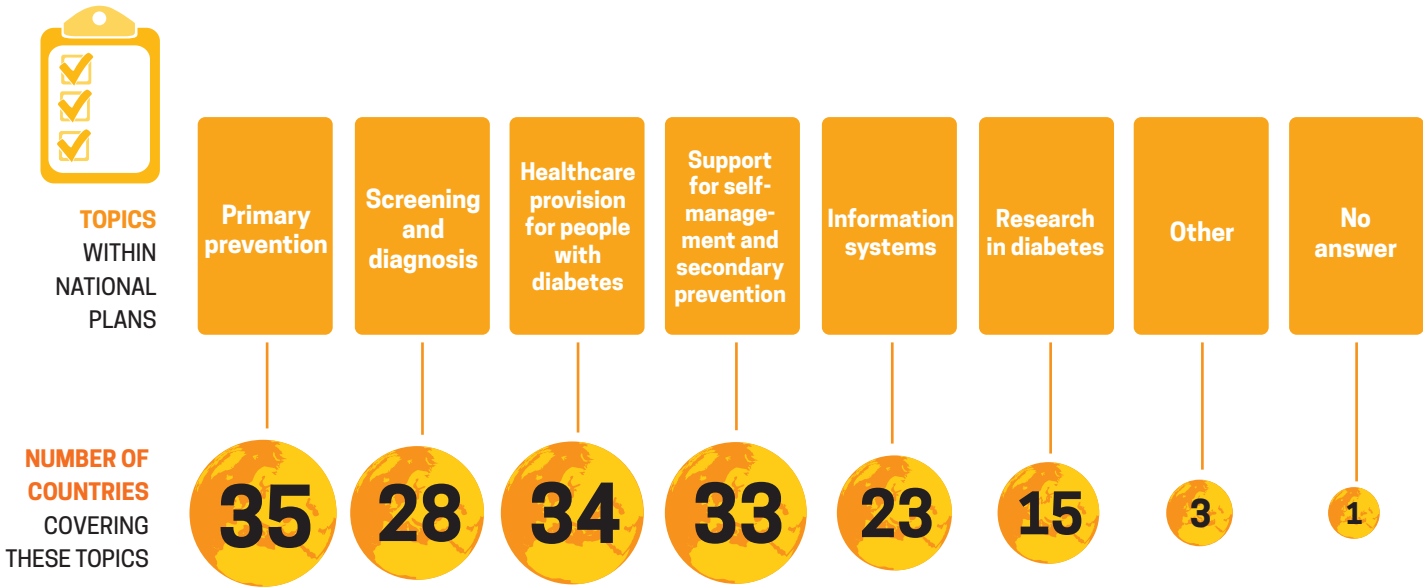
TOPICS WITHIN NATIONAL PLANS

| Primary prevention | Screening and diagnosis | Healthcare provision for people with diabetes | Support for self-management and secondary prevention | Information systems | Research in diabetes | Other | No answer |
|---|---|---|---|---|---|---|---|
| 35 | 28 | 34 | 33 | 23 | 15 | 3 | 1 |

NUMBER OF COUNTRIES COVERING THESE TOPICS